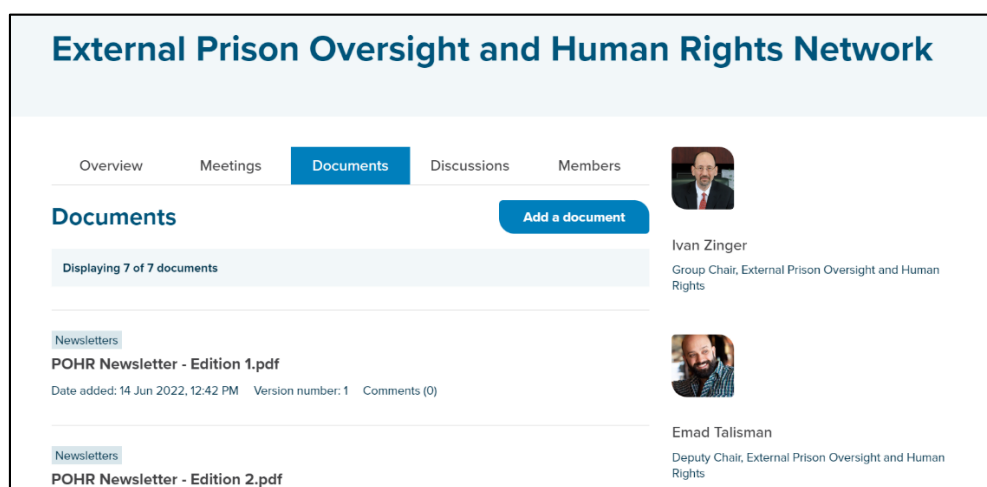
External Prison Oversight and Human Rights Network

Overview Meetings Documents Discussions Members

Documents

Add a document

Displaying 7 of 7 documents

Newsletters

POHR Newsletter - Edition 1.pdf

Date added: 14 Jun 2022, 12:42 PM Version number: 1 Comments (0)

Newsletters

POHR Newsletter - Edition 2.pdf

Ivan Zinger

Group Chair, External Prison Oversight and Human Rights

Emad Talisman

Deputy Chair, External Prison Oversight and Human Rights